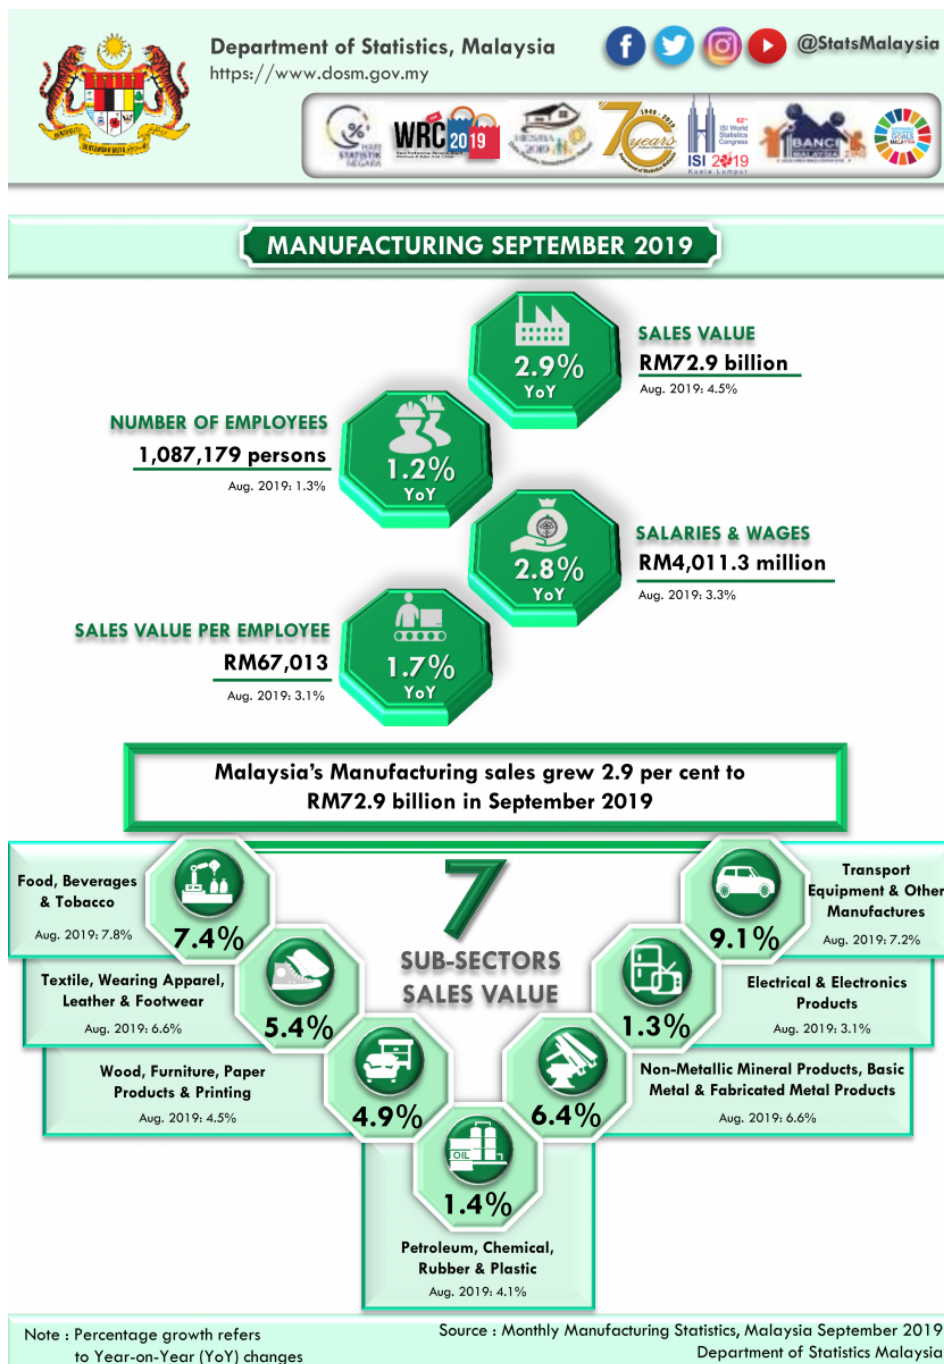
Department of Statistics, Malaysia
https://www.dosm.gov.my

@StatsMalaysia

WRC 2019

70 years

ISI 2019

MANUFACTURING SEPTEMBER 2019

2.9%
YoY

SALES VALUE
RM72.9 billion
Aug. 2019: 4.5%

NUMBER OF EMPLOYEES
1,087,179 persons
Aug. 2019: 1.3%

1.2%
YoY

2.8%
YoY

SALARIES & WAGES
RM4,011.3 million
Aug. 2019: 3.3%

SALES VALUE PER EMPLOYEE
RM67,013
Aug. 2019: 3.1%

1.7%
YoY

Malaysia's Manufacturing sales grew 2.9 per cent to RM72.9 billion in September 2019

Food, Beverages & Tobacco
Aug. 2019: 7.8%
7.4%

7
SUB-SECTORS
SALES VALUE

Transport Equipment & Other Manufactures
Aug. 2019: 7.2%
9.1%

Textile, Wearing Apparel, Leather & Footwear
Aug. 2019: 6.6%
5.4%

Electrical & Electronics Products
Aug. 2019: 3.1%
1.3%

Wood, Furniture, Paper Products & Printing
Aug. 2019: 4.5%
4.9%

Non-Metallic Mineral Products, Basic Metal & Fabricated Metal Products
Aug. 2019: 6.6%
6.4%

OIL
1.4%
Petroleum, Chemical, Rubber & Plastic
Aug. 2019: 4.1%

Note : Percentage growth refers to Year-on-Year (YoY) changes

Source : Monthly Manufacturing Statistics, Malaysia September 2019
Department of Statistics Malaysia